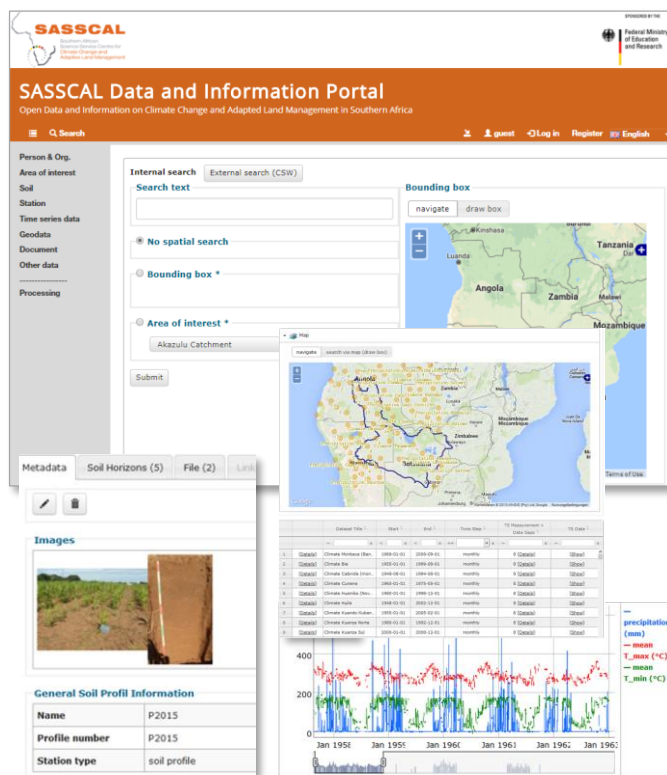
SASSCAL
Southern African Science Service Centre for Climate Change and Adapted Land Management

SPONSORED BY THE
Federal Ministry of Education and Research

SASSCAL Data and Information Portal
Open Data and Information on Climate Change and Adapted Land Management in Southern Africa

Search
guest Log in Register English

Person & Org.
Area of interest
Soil
Station
Time series data
Geodata
Document
Other data
----------------
Processing

Internal search External search (CSW)

Search text

No spatial search

Bounding box *

Area of interest *
Akazulu Catchment

Submit

Bounding box
navigate draw box

Kinshasa
Tanzania
Luanda
Angola
Zambia
Malawi
Mozambique

Map
navigate search via map (draw box)
Zambia
Zimbabwe
Mozambique Channel
Madagascar
Terms of Use

| | Dataset Title | Start | End | Time Step | TS Measurement Data Gaps | TS Data |
|---|---|---|---|---|---|---|
| 1 | [Details] Climate Mumbwa (Ben.. | 1998-01-01 | 2000-09-01 | monthly | 0 [Details] | [Show] |
| 2 | [Details] Climate Bie | 1955-01-01 | 1986-09-01 | monthly | 0 [Details] | [Show] |
| 3 | [Details] Climate Cabinda (Uruc.. | 1948-08-01 | 1984-09-01 | monthly | 0 [Details] | [Show] |
| 4 | [Details] Climate Cuneme | 1948-01-01 | 1975-09-01 | monthly | 0 [Details] | [Show] |
| 5 | [Details] Climate Huambo (Nov.. | 1941-01-01 | 1990-12-01 | monthly | 0 [Details] | [Show] |
| 6 | [Details] Climate Huila | 1958-01-01 | 2002-12-01 | monthly | 0 [Details] | [Show] |
| 7 | [Details] Climate Kuando Kuban.. | 1955-01-01 | 2005-02-01 | monthly | 0 [Details] | [Show] |
| 8 | [Details] Climate Kuanza Norte | 1955-01-01 | 1980-12-01 | monthly | 0 [Details] | [Show] |
| 9 | [Details] Climate Kuanza Sul | 1955-01-01 | 2000-11-01 | monthly | 0 [Details] | [Show] |

Metadata Soil Horizons (5) File (2) Link

Images

General Soil Profil Information
| Name | P2015 |
|---|---|
| Profile number | P2015 |
| Station type | soil profile |

— precipitation (mm)
— mean T_max (°C)
— mean T_min (°C)
400
200
0
Jan 1958 Jan 1959 Jan 1960 Jan 1961 Jan 1962 Jan 1963